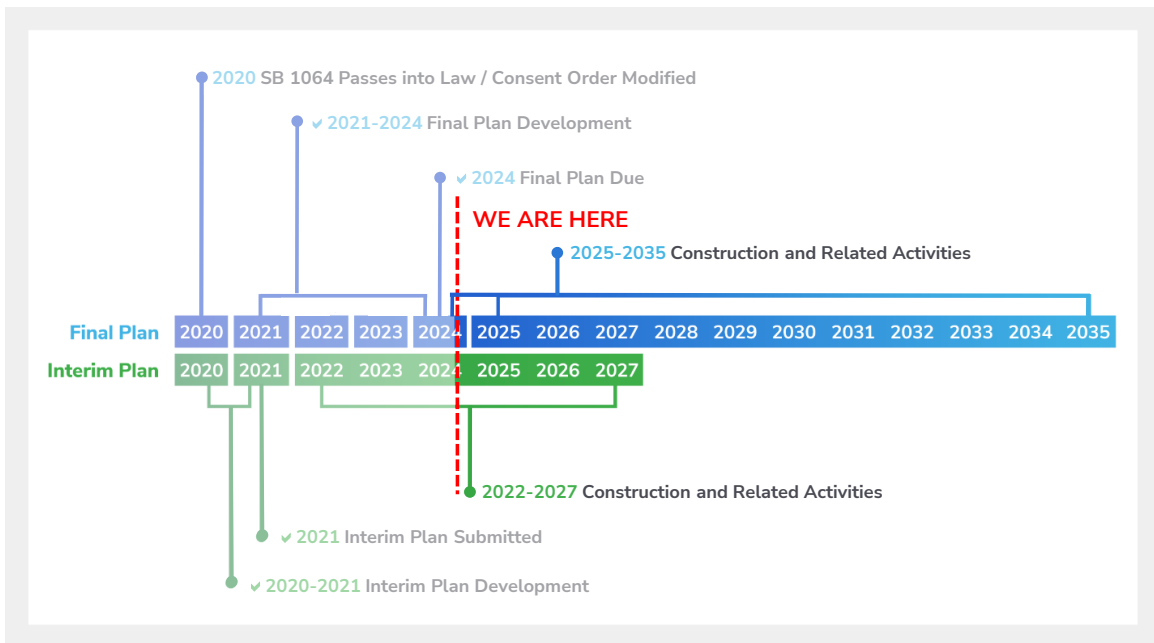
2020 SB 1064 Passes into Law / Consent Order Modified

✔ 2021-2024 Final Plan Development

✔ 2024 Final Plan Due

WE ARE HERE

2025-2035 Construction and Related Activities

| Final Plan | 2020 | 2021 | 2022 | 2023 | 2024 | 2025 | 2026 | 2027 | 2028 | 2029 | 2030 | 2031 | 2032 | 2033 | 2034 | 2035 |
|---|---|---|---|---|---|---|---|---|---|---|---|---|---|---|---|---|
| Interim Plan | 2020 | 2021 | 2022 | 2023 | 2024 | 2025 | 2026 | 2027 | | | | | | | | |

2022-2027 Construction and Related Activities

✔ 2021 Interim Plan Submitted

✔ 2020-2021 Interim Plan Development